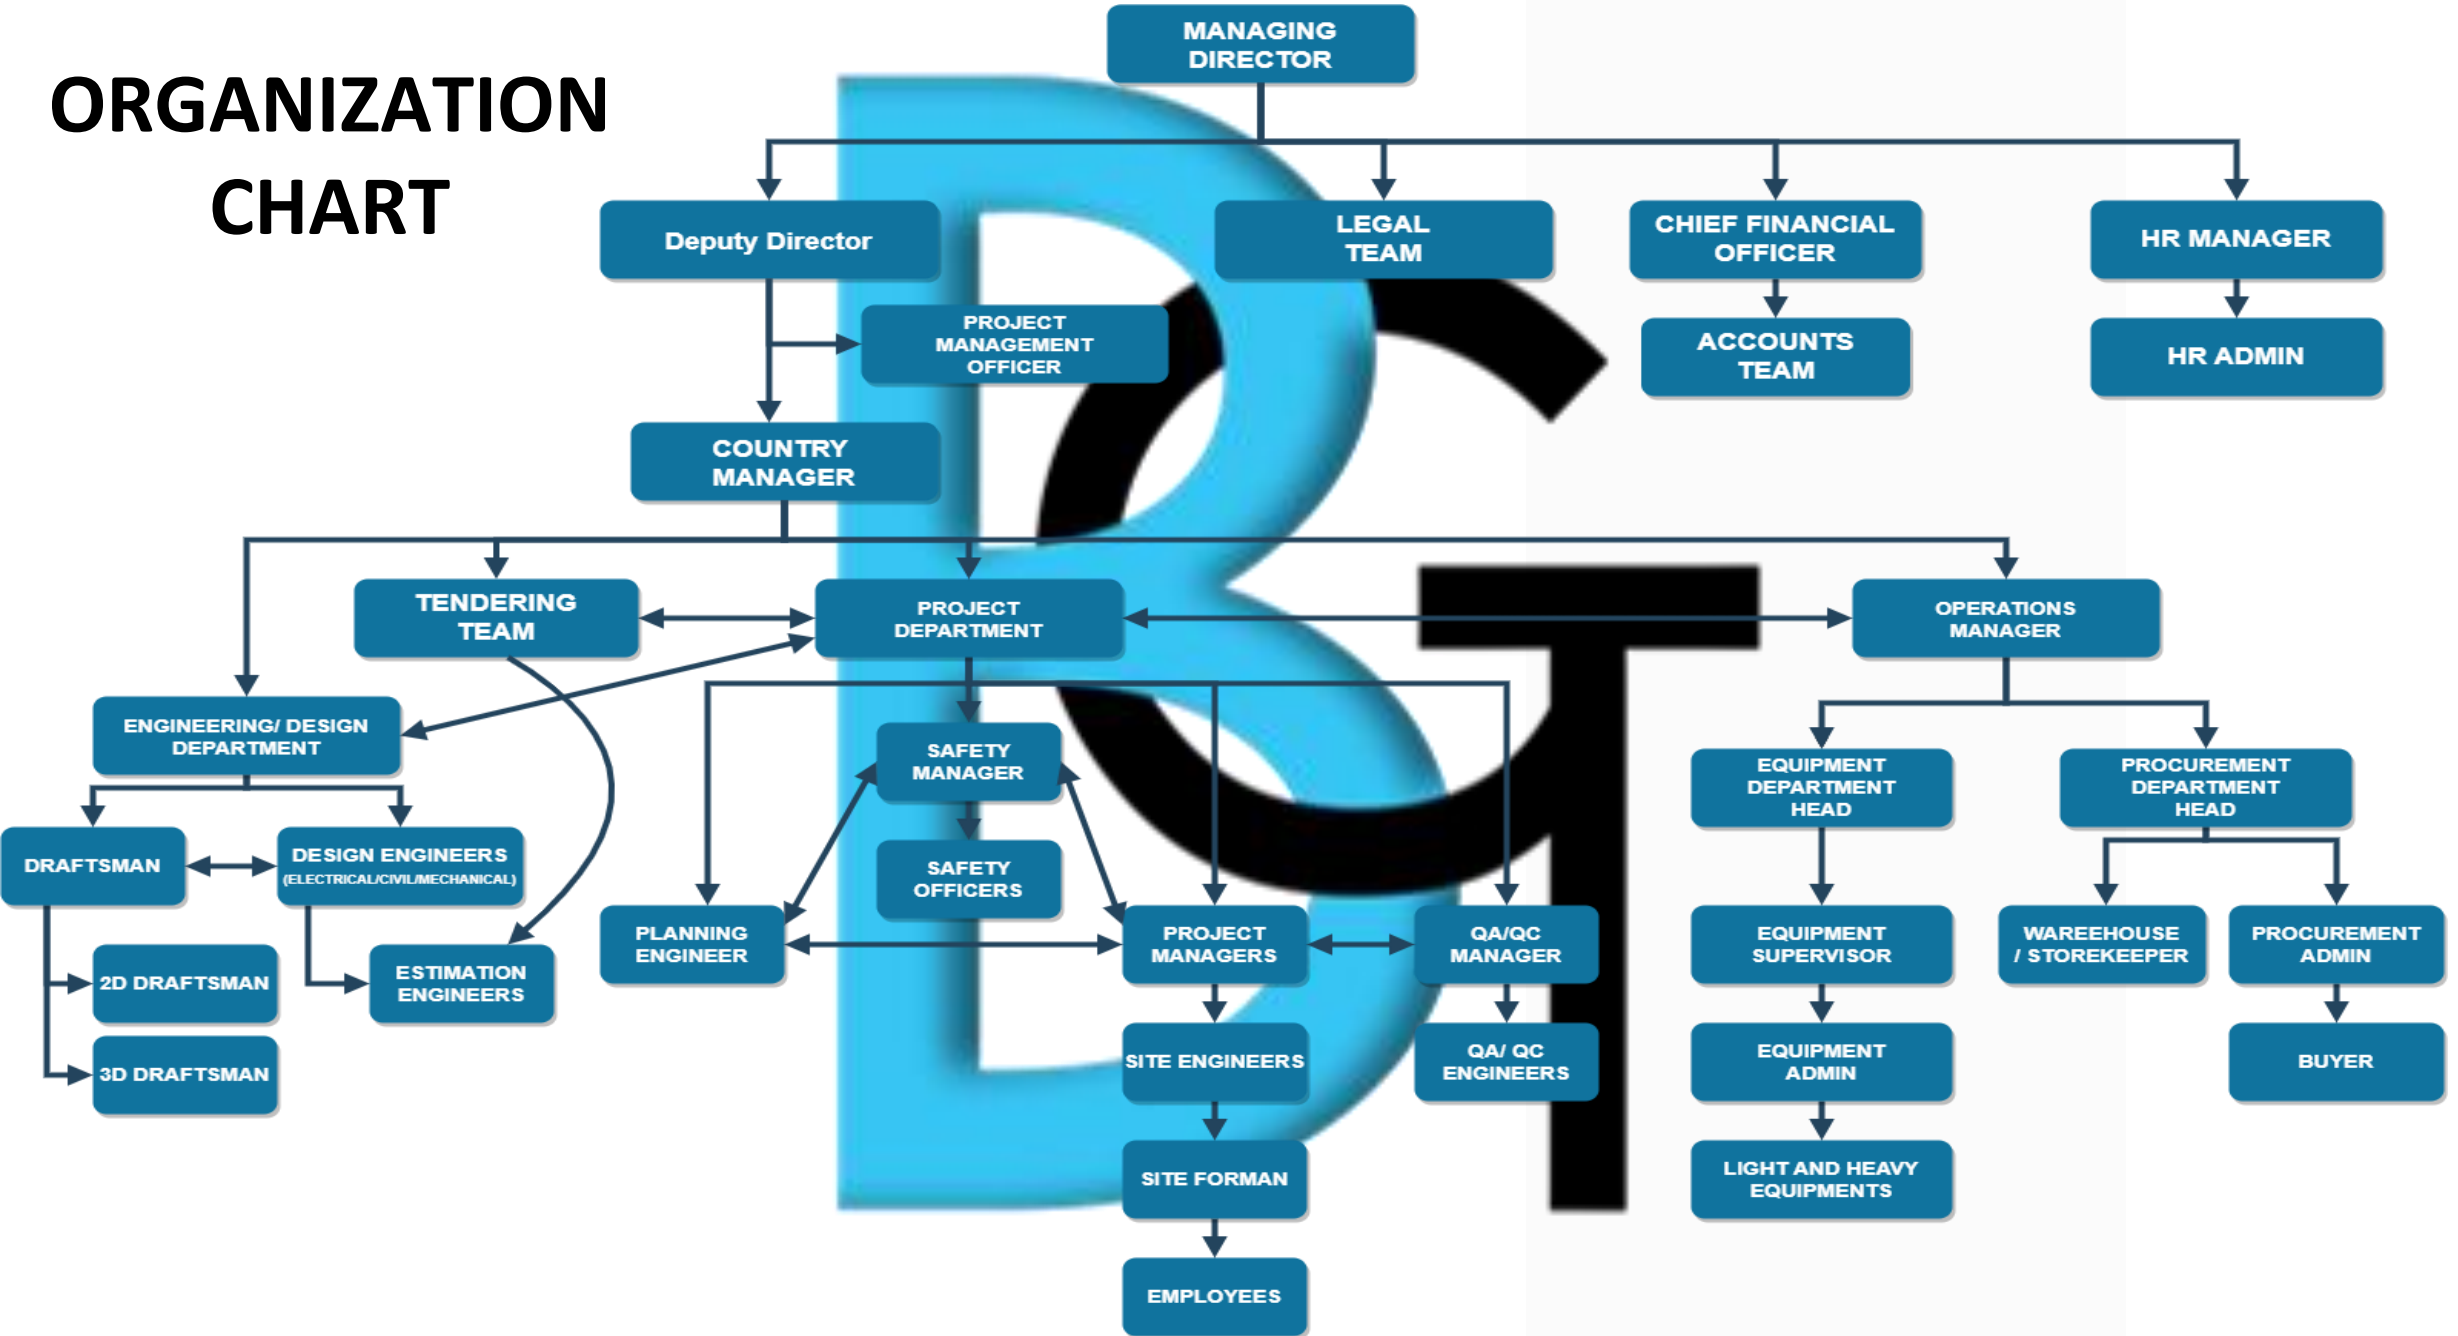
ORGANIZATION CHART

MANAGING DIRECTOR

Deputy Director

LEGAL TEAM

CHIEF FINANCIAL OFFICER

HR MANAGER

PROJECT MANAGEMENT OFFICER

ACCOUNTS TEAM

HR ADMIN

COUNTRY MANAGER

TENDERING TEAM

PROJECT DEPARTMENT

OPERATIONS MANAGER

ENGINEERING/ DESIGN DEPARTMENT

SAFETY MANAGER

EQUIPMENT DEPARTMENT HEAD

PROCUREMENT DEPARTMENT HEAD

DRAFTSMAN

DESIGN ENGINEERS (ELECTRICAL/CIVIL/MECHANICAL)

SAFETY OFFICERS

PLANNING ENGINEER

PROJECT MANAGERS

QA/QC MANAGER

EQUIPMENT SUPERVISOR

WAREHOUSE / STOREKEEPER

PROCUREMENT ADMIN

2D DRAFTSMAN

ESTIMATION ENGINEERS

3D DRAFTSMAN

SITE ENGINEERS

QA/ QC ENGINEERS

EQUIPMENT ADMIN

BUYER

SITE FORMAN

LIGHT AND HEAVY EQUIPMENTS

EMPLOYEES